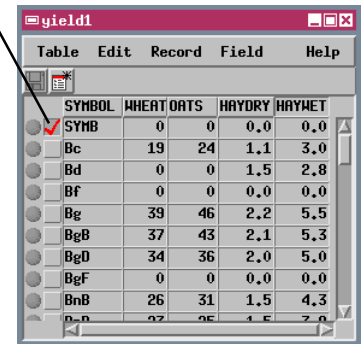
yield1

Table Edit Record Field Help

| SYMBOL | WHEAT | OATS | HAYDRY | HAYWET |
|---|---|---|---|---|
| SYMB | 0 | 0 | 0.0 | 0.0 |
| Bc | 19 | 24 | 1.1 | 3.0 |
| Bd | 0 | 0 | 1.5 | 2.8 |
| Bf | 0 | 0 | 0.0 | 0.0 |
| Bg | 39 | 46 | 2.2 | 5.5 |
| BgB | 37 | 43 | 2.1 | 5.3 |
| BgD | 34 | 36 | 2.0 | 5.0 |
| BgF | 0 | 0 | 0.0 | 0.0 |
| BnB | 26 | 31 | 1.5 | 4.3 |
| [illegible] | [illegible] | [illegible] | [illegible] | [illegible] |